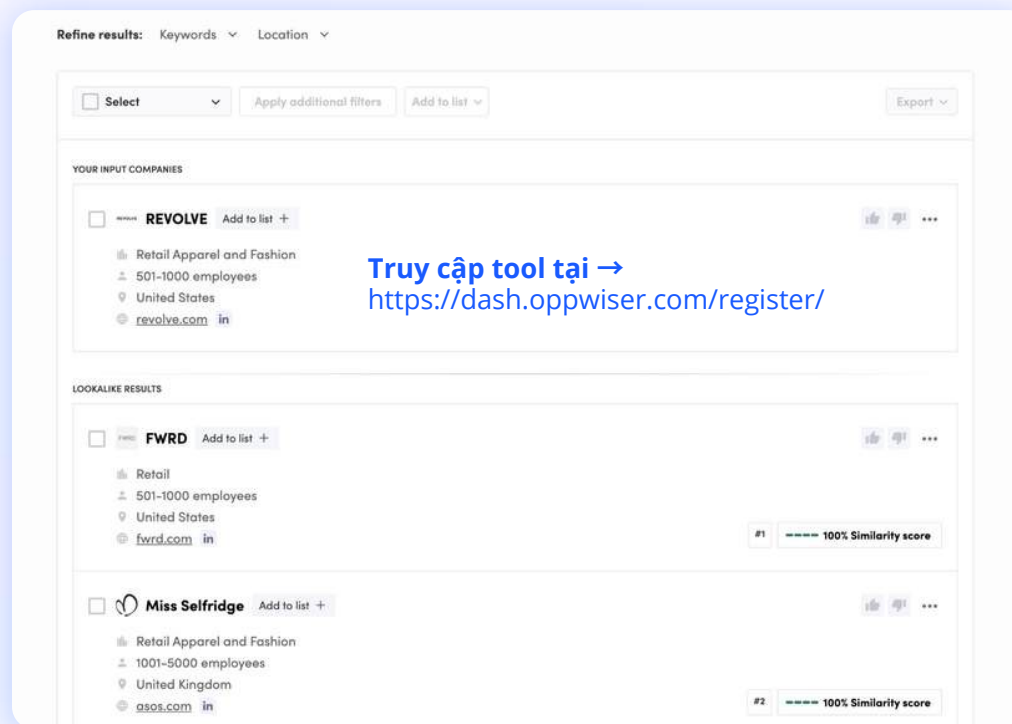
Refine results: Keywords ⌄ Location ⌄

Select ⌄ Apply additional filters Add to list ⌄ Export ⌄

YOUR INPUT COMPANIES

REVOLVE Add to list +

Retail Apparel and Fashion
501-1000 employees
United States
revolve.com in

Truy cập tool tại →
https://dash.oppwiser.com/register/

LOOKALIKE RESULTS

FWRD Add to list +

Retail
501-1000 employees
United States
fwrd.com in

#1 100% Similarity score

Miss Selfridge Add to list +

Retail Apparel and Fashion
1001-5000 employees
United Kingdom
asos.com in

#2 100% Similarity score